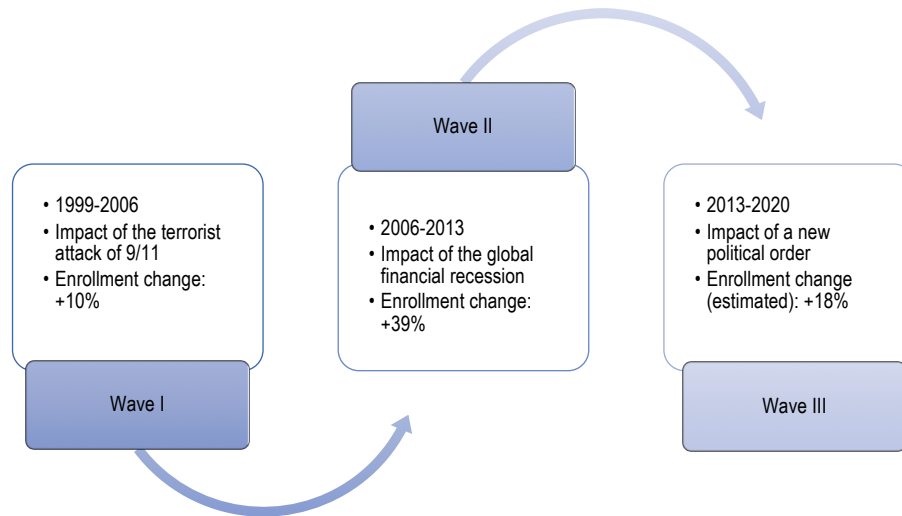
- 1999-2006
- Impact of the terrorist attack of 9/11
- Enrollment change: +10%

Wave I

Wave II

- 2006-2013
- Impact of the global financial recession
- Enrollment change: +39%

- 2013-2020
- Impact of a new political order
- Enrollment change (estimated): +18%

Wave III